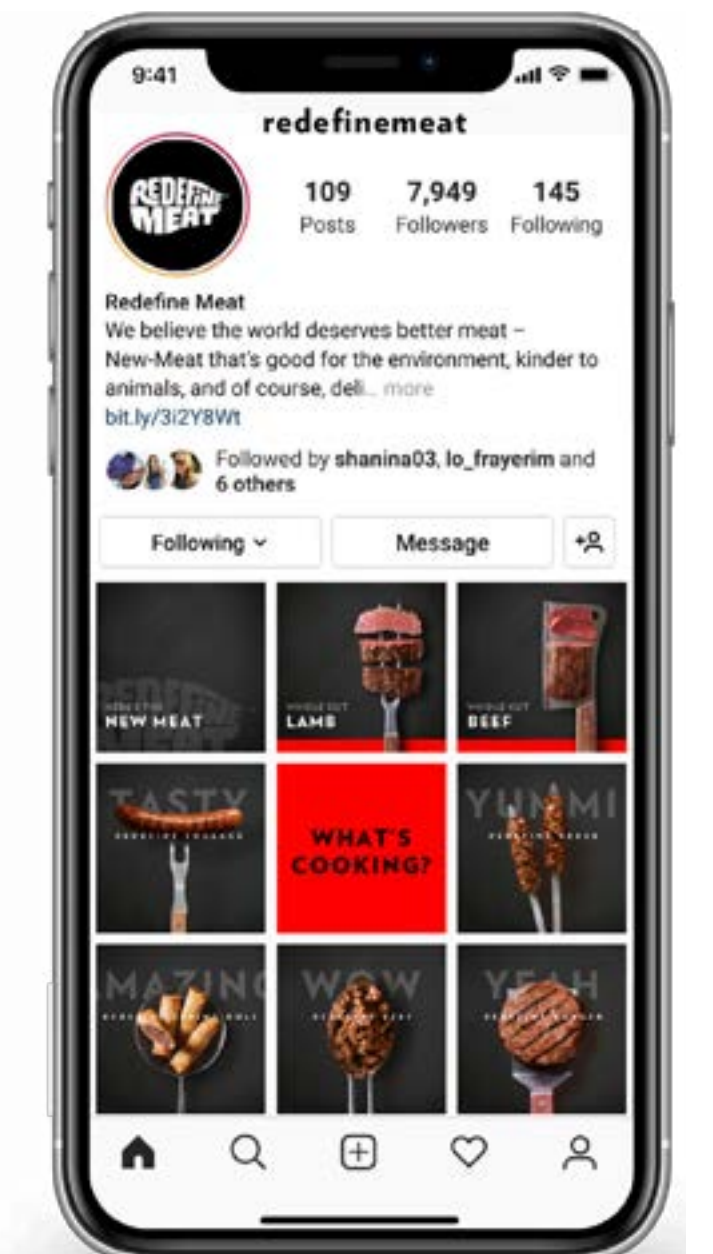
9:41

redefinemeat

REDEFINE MEAT

109
Posts

7,949
Followers

145
Following

Redefine Meat
We believe the world deserves better meat – New-Meat that's good for the environment, kinder to animals, and of course, deli... more
bit.ly/3i2Y8Wt

Followed by shanina03, lo_frayerim and 6 others

Following

Message

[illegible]
NEW MEAT

WHOLE CUT
LAMB

WHOLE CUT
BEEF

TASTY
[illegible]

WHAT'S COOKING?

YUMMI
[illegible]

MAZING
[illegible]

WOW
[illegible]

YEAH
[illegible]